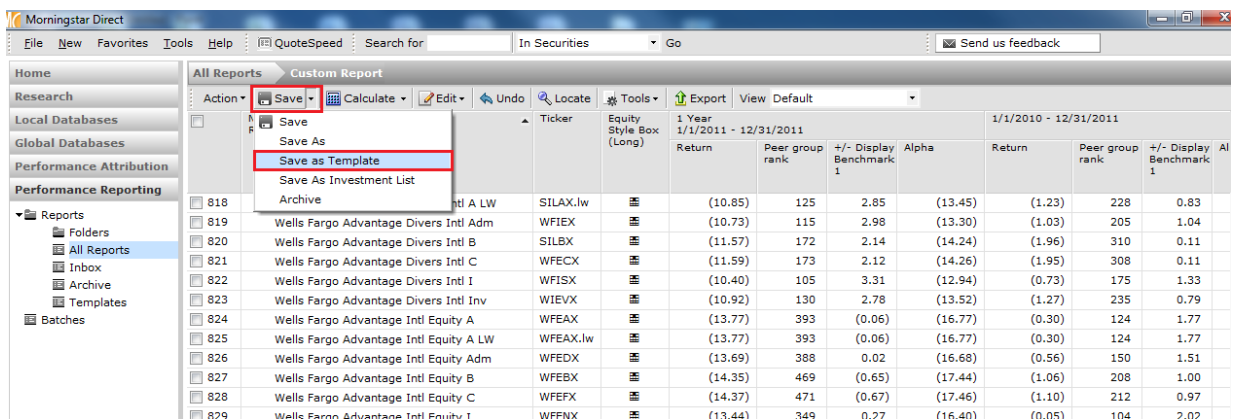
Morningstar Direct

File New Favorites Tools Help QuoteSpeed Search for In Securities Go Send us feedback

Home
Research
Local Databases
Global Databases
Performance Attribution
Performance Reporting

Reports
Folders
All Reports
Inbox
Archive
Templates
Batches

All Reports Custom Report

Action Save Calculate Edit Undo Locate Tools Export View Default

Save
Save As
Save as Template
Save As Investment List
Archive

| | N R | | Ticker | Equity Style Box (Long) | 1 Year 1/1/2011 - 12/31/2011 Return | Peer group rank | +/- Display Benchmark 1 | Alpha | 1/1/2010 - 12/31/2011 Return | Peer group rank | +/- Display Benchmark 1 | Al |
|---|---|---|---|---|---|---|---|---|---|---|---|---|
| 818 | | ntl A LW | SILAX.lw | | (10.85) | 125 | 2.85 | (13.45) | (1.23) | 228 | 0.83 | |
| 819 | | Wells Fargo Advantage Divers Intl Adm | WFIEX | | (10.73) | 115 | 2.98 | (13.30) | (1.03) | 205 | 1.04 | |
| 820 | | Wells Fargo Advantage Divers Intl B | SILBX | | (11.57) | 172 | 2.14 | (14.24) | (1.96) | 310 | 0.11 | |
| 821 | | Wells Fargo Advantage Divers Intl C | WFECX | | (11.59) | 173 | 2.12 | (14.26) | (1.95) | 308 | 0.11 | |
| 822 | | Wells Fargo Advantage Divers Intl I | WFISX | | (10.40) | 105 | 3.31 | (12.94) | (0.73) | 175 | 1.33 | |
| 823 | | Wells Fargo Advantage Divers Intl Inv | WIEVX | | (10.92) | 130 | 2.78 | (13.52) | (1.27) | 235 | 0.79 | |
| 824 | | Wells Fargo Advantage Intl Equity A | WFEAX | | (13.77) | 393 | (0.06) | (16.77) | (0.30) | 124 | 1.77 | |
| 825 | | Wells Fargo Advantage Intl Equity A LW | WFEAX.lw | | (13.77) | 393 | (0.06) | (16.77) | (0.30) | 124 | 1.77 | |
| 826 | | Wells Fargo Advantage Intl Equity Adm | WFEDX | | (13.69) | 388 | 0.02 | (16.68) | (0.56) | 150 | 1.51 | |
| 827 | | Wells Fargo Advantage Intl Equity B | WFEBX | | (14.35) | 469 | (0.65) | (17.44) | (1.06) | 208 | 1.00 | |
| 828 | | Wells Fargo Advantage Intl Equity C | WFEFX | | (14.37) | 471 | (0.67) | (17.46) | (1.10) | 212 | 0.97 | |
| 829 | | Wells Fargo Advantage Intl Equity I | WFENX | | (13.44) | 349 | 0.27 | (16.40) | (0.05) | 104 | 2.02 | |